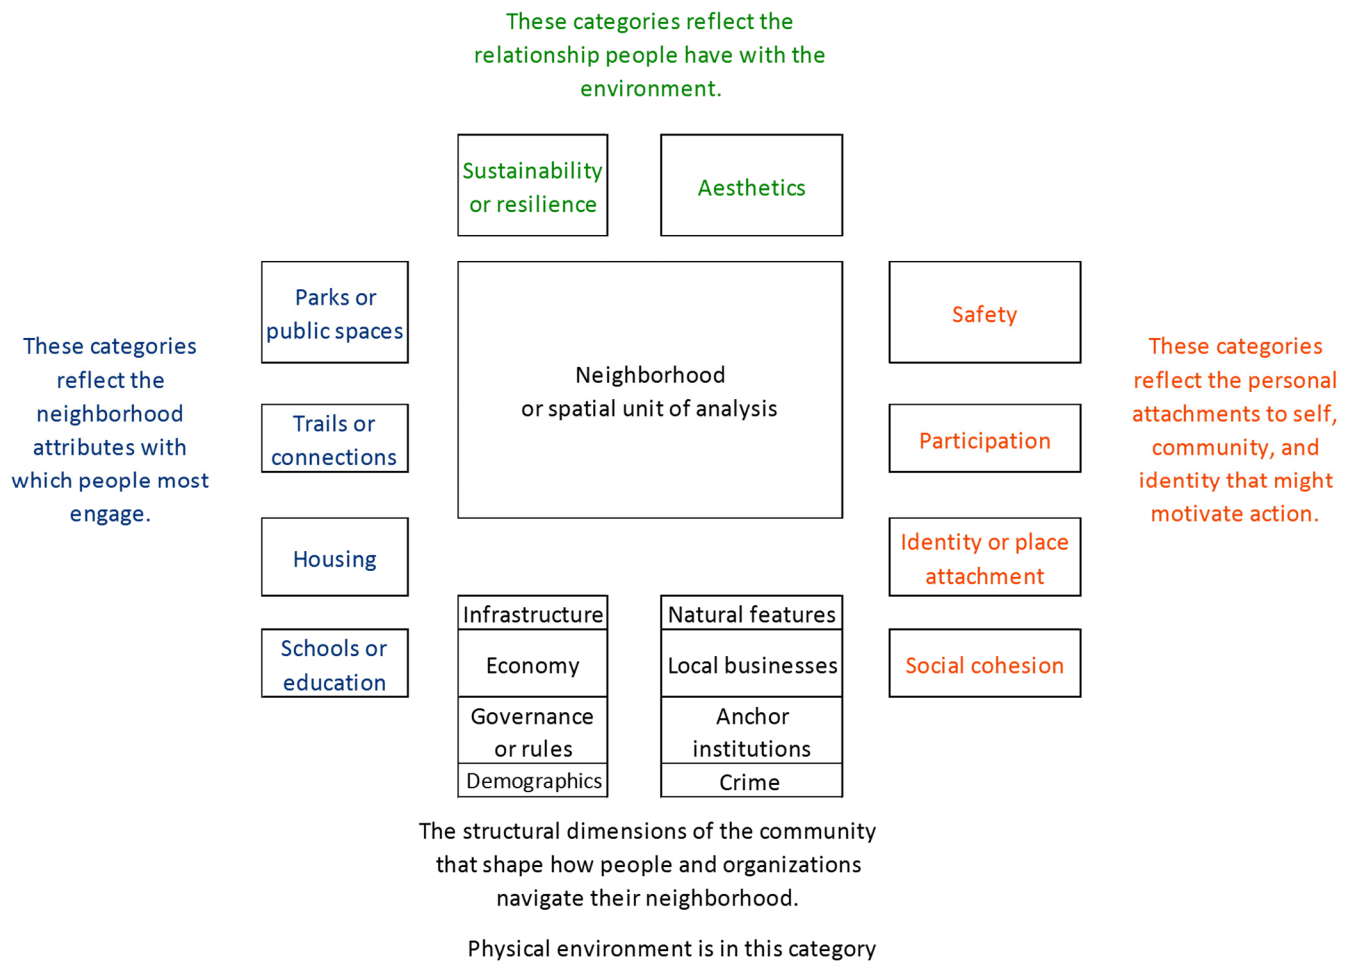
These categories reflect the relationship people have with the environment.

Sustainability or resilience

Aesthetics

These categories reflect the neighborhood attributes with which people most engage.

Parks or public spaces

Trails or connections

Housing

Schools or education

Neighborhood or spatial unit of analysis

Safety

Participation

Identity or place attachment

Social cohesion

These categories reflect the personal attachments to self, community, and identity that might motivate action.

Infrastructure

Economy

Governance or rules

Demographics

Natural features

Local businesses

Anchor institutions

Crime

The structural dimensions of the community that shape how people and organizations navigate their neighborhood.

Physical environment is in this category